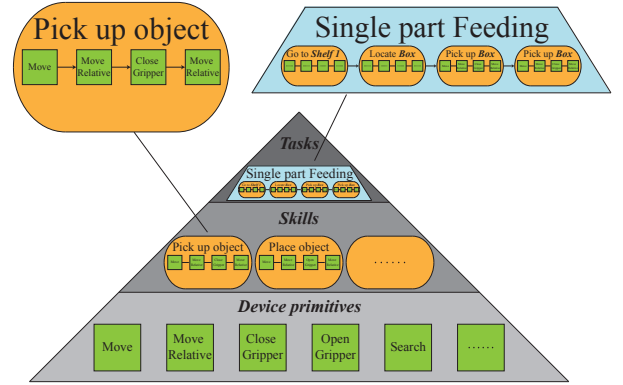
Pick up object

Move

Move Relative

Close Gripper

Move Relative

Single part Feeding

Go to *Shelf 1*

Locate *Box*

Pick up *Box*

Pick up *Box*

*Tasks*

Single part Feeding

*Skills*

Pick up object

Place object

......

*Device primitives*

Move

Move Relative

Close Gripper

Open Gripper

Search

......